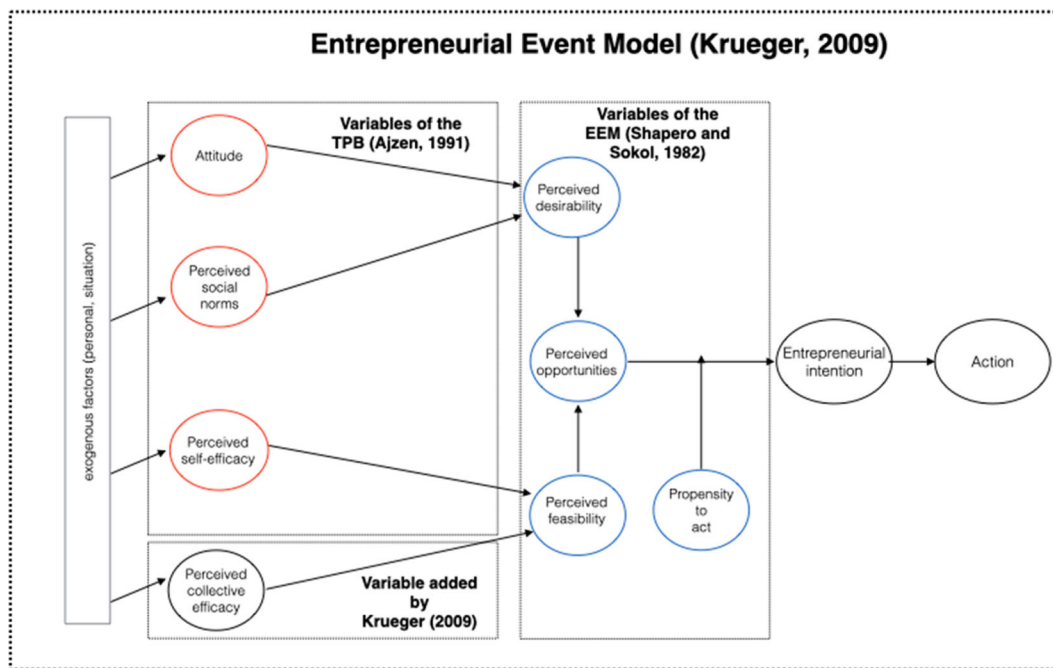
Entrepreneurial Event Model (Krueger, 2009)

exogenous factors (personal, situation)

Variables of the TPB (Ajzen, 1991)

Attitude

Perceived social norms

Perceived self-efficacy

Variable added by Krueger (2009)

Perceived collective efficacy

Variables of the EEM (Shapero and Sokol, 1982)

Perceived desirability

Perceived opportunities

Perceived feasibility

Propensity to act

Entrepreneurial intention

Action